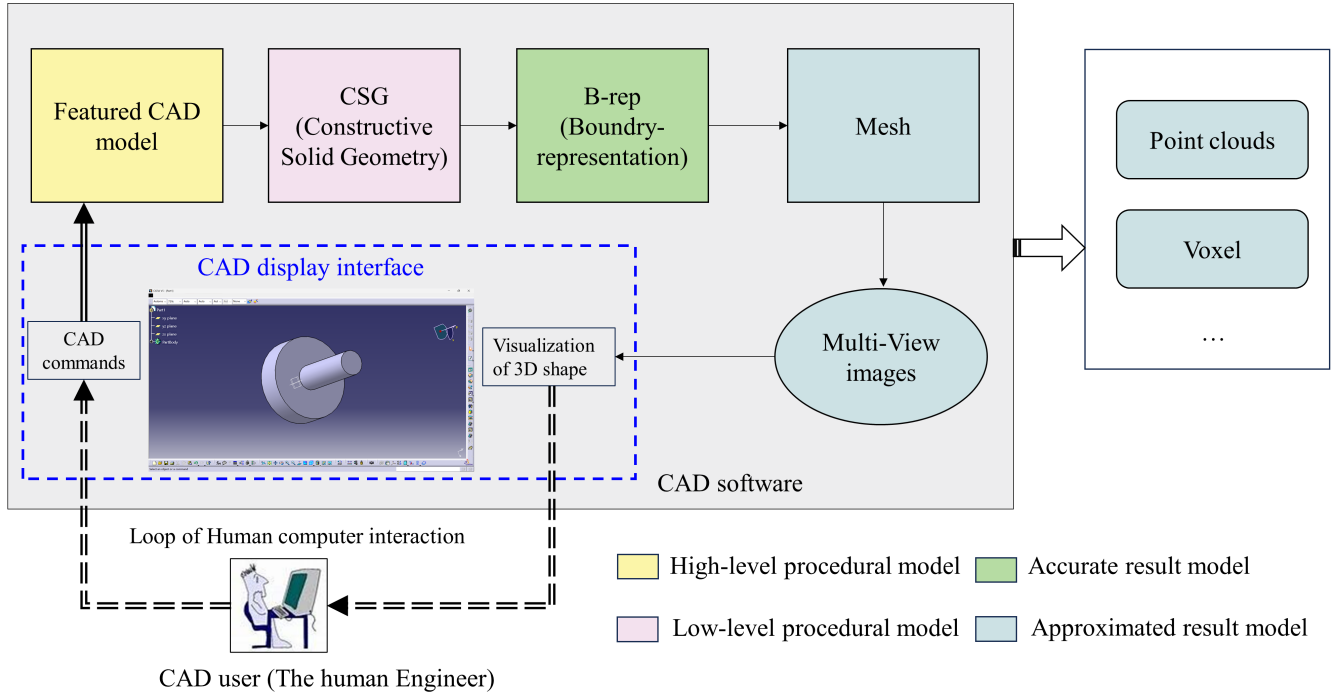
Featured CAD model

CSG (Constructive Solid Geometry)

B-rep (Boundry-representation)

Mesh

Point clouds

Voxel

…

CAD display interface

CAD commands

Visualization of 3D shape

Multi-View images

CAD software

Loop of Human computer interaction

CAD user (The human Engineer)

High-level procedural model

Accurate result model

Low-level procedural model

Approximated result model